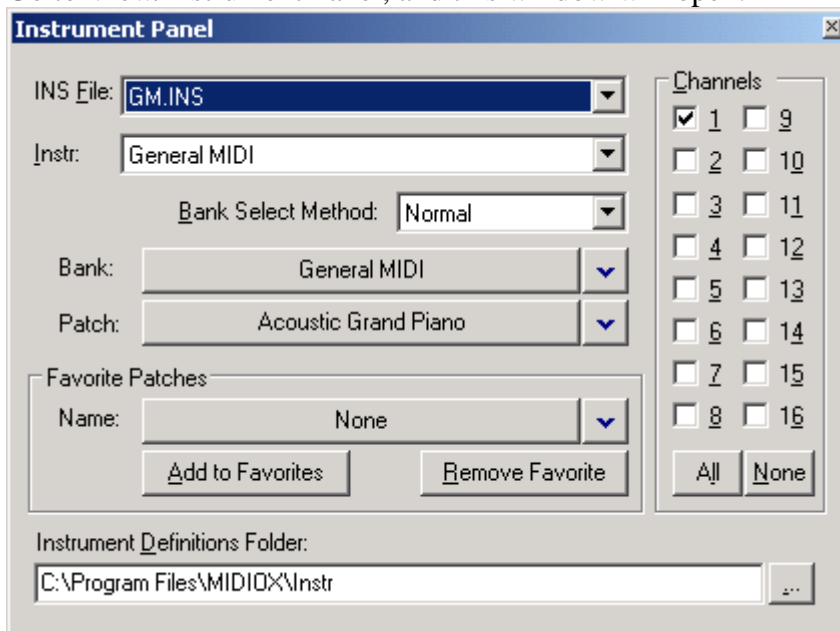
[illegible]

Instrument Panel

INS File: GM.INS

Instr: General MIDI

Bank Select Method: Normal

Bank: General MIDI

Patch: Acoustic Grand Piano

Favorite Patches

Name: None

Add to Favorites

Remove Favorite

Channels

1 9
2 10
3 11
4 12
5 13
6 14
7 15
8 16

All None

Instrument Definitions Folder:

C:\Program Files\MIDIOX\Instr

...